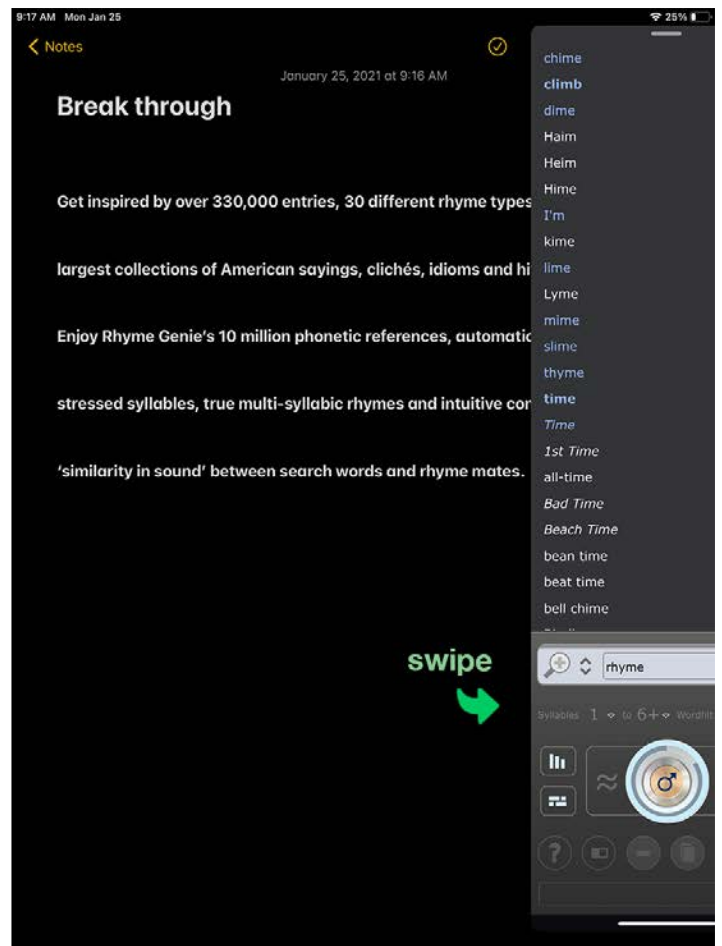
9:17 AM Mon Jan 25

25%

Notes

January 25, 2021 at 9:16 AM

Break through

Get inspired by over 330,000 entries, 30 different rhyme types

largest collections of American sayings, clichés, idioms and hi

Enjoy Rhyme Genie's 10 million phonetic references, automatic

stressed syllables, true multi-syllabic rhymes and intuitive cor

'similarity in sound' between search words and rhyme mates.

chime
climb
dime
Haim
Heim
Hime
I'm
kime
lime
Lyme
mime
slime
thyme
time
Time
1st Time
all-time
Bad Time
Beach Time
bean time
beat time
bell chime

swipe

rhyme

Syllables 1 to 6+ Wordlit